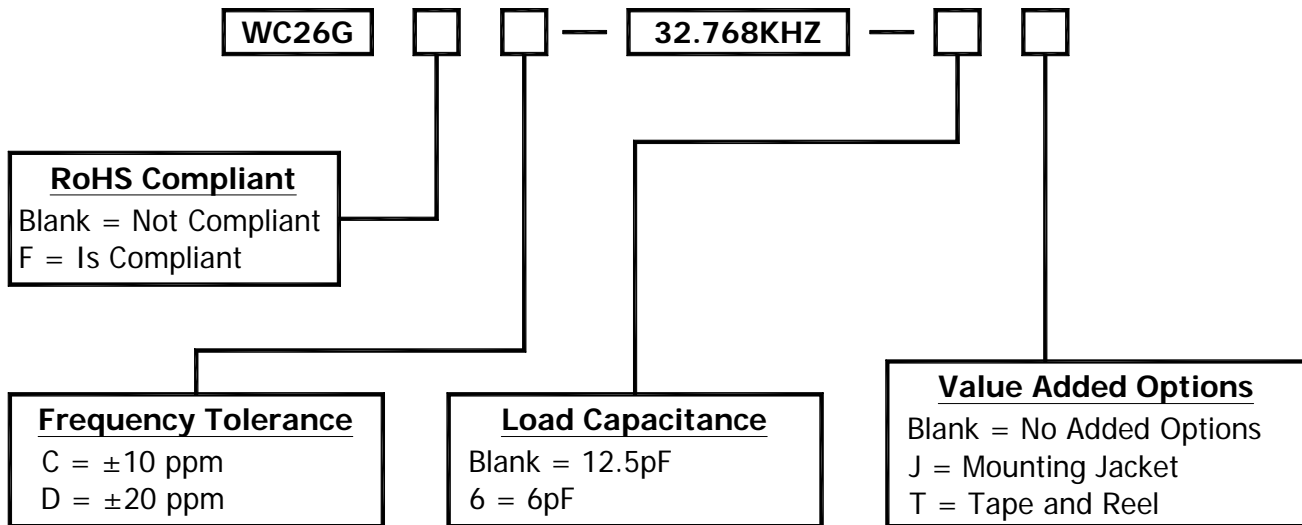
WC26G — 32.768KHZ —

RoHS Compliant
Blank = Not Compliant
F = Is Compliant

Frequency Tolerance
C = $\pm$10 ppm
D = $\pm$20 ppm

Load Capacitance
Blank = 12.5pF
6 = 6pF

Value Added Options
Blank = No Added Options
J = Mounting Jacket
T = Tape and Reel